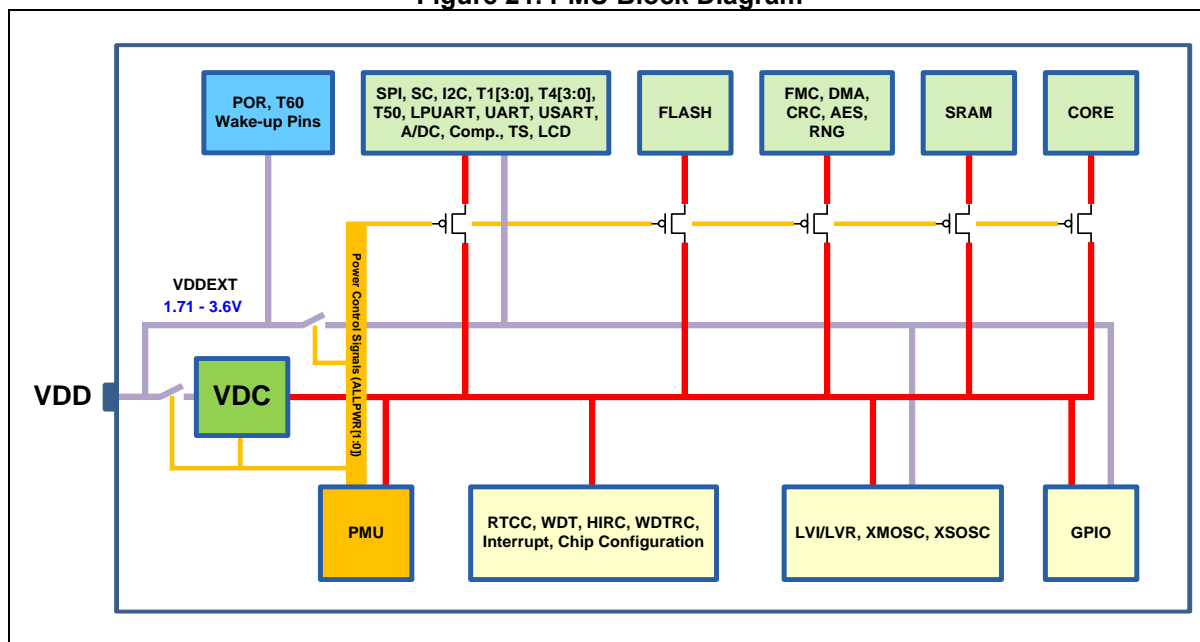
Figure 21. PMU Block Diagram

POR, T60 Wake-up Pins

SPI, SC, I2C, T1[3:0], T4[3:0], T50, LPUART, UART, USART, A/DC, Comp., TS, LCD

FLASH

FMC, DMA, CRC, AES, RNG

SRAM

CORE

VDDEXT
1.71 - 3.6V

Power Control Signals (ALLPWR[1:0])

VDD

VDC

PMU

RTCC, WDT, HIRC, WDTRC, Interrupt, Chip Configuration

LVI/LVR, XMOSC, XSOSC

GPIO